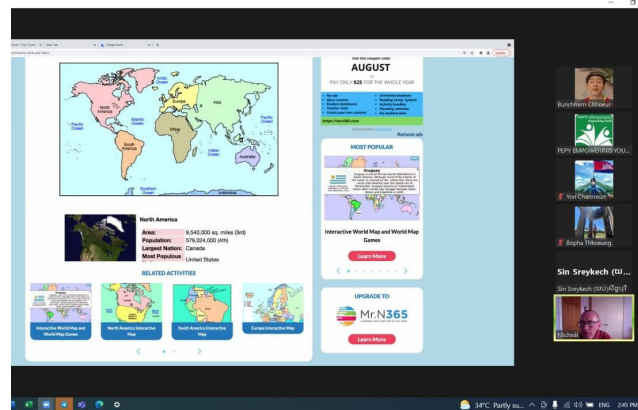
Arctic Ocean
North America
Europe
Asia
Pacific Ocean
Atlantic Ocean
Africa
Pacific Ocean
South America
Indian Ocean
Australia
Southern Ocean
Antarctica

North America
| Area: | 9,540,000 sq. miles (3rd) |
|---|---|
| Population: | 579,024,000 (4th) |
| Largest Nation: | Canada |
| Most Populous | United States |

RELATED ACTIVITIES
Interactive World Map and World Map Games
North America Interactive Map
South America Interactive Map
Europe Interactive Map

USE THE COUPON CODE
AUGUST
PAY ONLY $25 FOR THE WHOLE YEAR
https://mrn365.com
Remove ads

MOST POPULAR
Interactive World Map and World Map Games
Learn More

UPGRADE TO
Mr.N365
Learn More

BunchHorn Chhoeur
PEPY EMPOWERING YOU...
Yon Chamroeun
Bopha Thkoueng...
Sin Sreykech (ស...
Sin Sreykech (ស...)
Michael

34°C Partly su...
ENG
2:45 PM